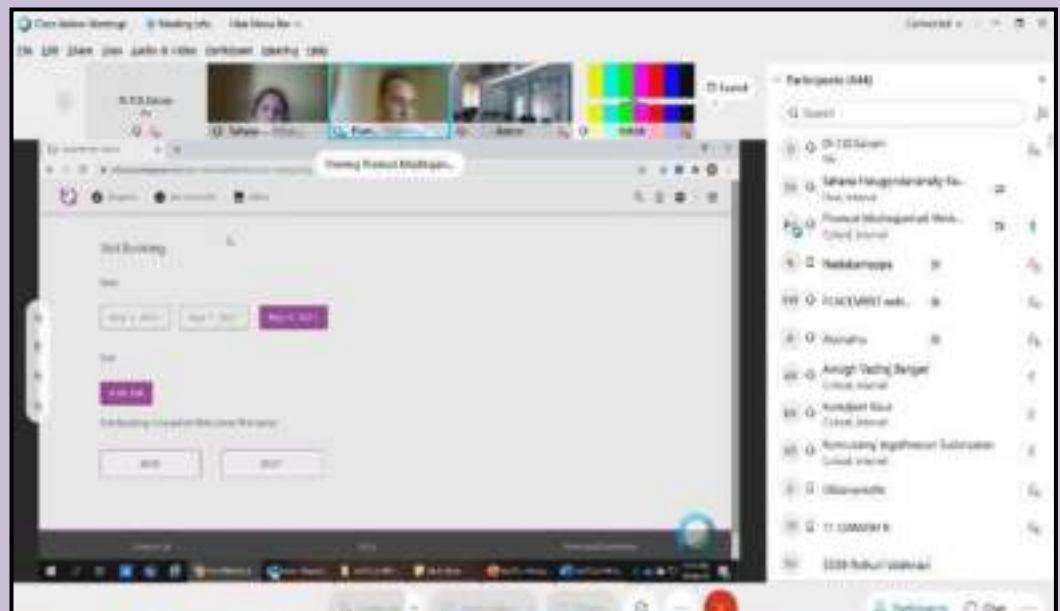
Cisco Webex Meetings   Meeting Info   Hide Menu Bar   Connected

File Edit Share View Audio & Video Participant Meeting Help

Dr. T.B.Sainath
Me

Tahaira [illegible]   Pram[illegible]   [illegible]   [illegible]

Participants (444)

Search

Dr. T.B.Sainath
Me

Tahaira Fatuguvalanambly Sa...
Host, Internal

Pramod Mudragammall Venk...
Cohost, Internal

Nabbarappa

PLACEMENT webi...

Wanathu

Amogh Vashaj Bargal
Cohost, Internal

Kamalpreet Kaur
Cohost, Internal

Ramkumar Jegatheesan Sudarsanan
Cohost, Internal

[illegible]

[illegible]

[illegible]

Viewing Pramod Mudragam...

Slot Booking

Date

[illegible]   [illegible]   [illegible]

Slot

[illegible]

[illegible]

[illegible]   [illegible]

Participants   Chat